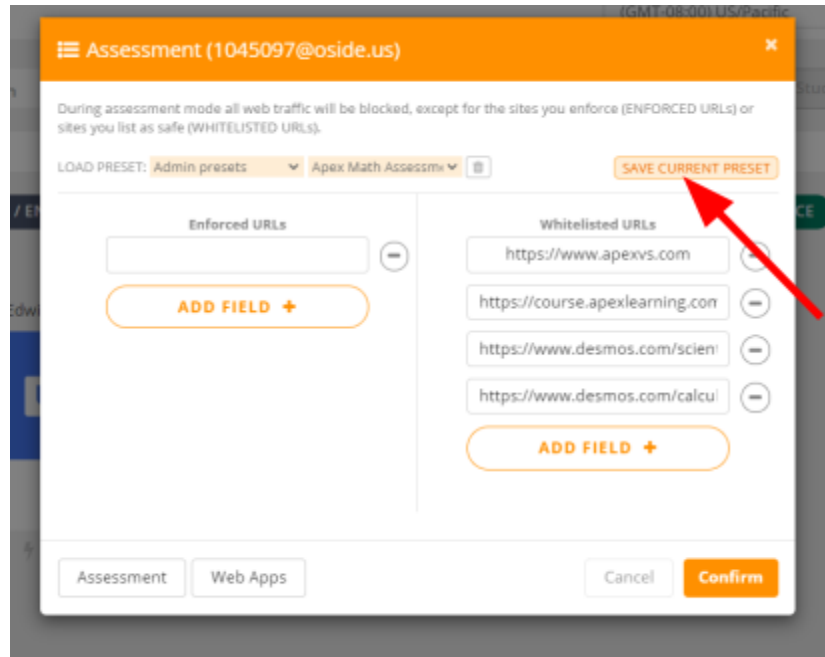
(GMT-08:00) US/Pacific

Assessment (1045097@oside.us)

×

During assessment mode all web traffic will be blocked, except for the sites you enforce (ENFORCED URLs) or sites you list as safe (WHITELISTED URLs).

LOAD PRESET: Admin presets

Apex Math Assessm

SAVE CURRENT PRESET

Enforced URLs

ADD FIELD +

Whitelisted URLs

https://www.apexvs.com

https://course.apexlearning.com

https://www.desmos.com/scient

https://www.desmos.com/calcul

ADD FIELD +

Assessment

Web Apps

Cancel

Confirm